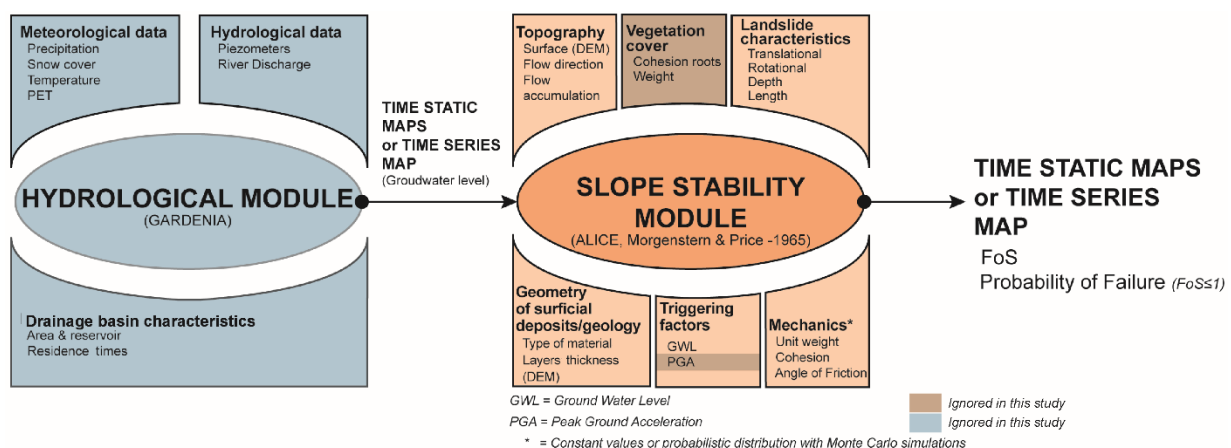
Meteorological data
Precipitation
Snow cover
Temperature
PET

Hydrological data
Piezometers
River Discharge

HYDROLOGICAL MODULE
(GARDENIA)

Drainage basin characteristics
Area & reservoir
Residence times

TIME STATIC MAPS or TIME SERIES MAP
(Groudwater level)

Topography
Surface (DEM)
Flow direction
Flow accumulation

Vegetation cover
Cohesion roots
Weight

Landslide characteristics
Translational
Rotational
Depth
Length

SLOPE STABILITY MODULE
(ALICE, Morgenstern & Price -1965)

Geometry of surficial deposits/geology
Type of material
Layers thickness
(DEM)

Triggering factors
GWL
PGA

Mechanics*
Unit weight
Cohesion
Angle of Friction

TIME STATIC MAPS or TIME SERIES MAP
FoS
Probability of Failure (FoS≤1)

GWL = Ground Water Level
PGA = Peak Ground Acceleration
* = Constant values or probabilistic distribution with Monte Carlo simulations

Ignored in this study
Ignored in this study